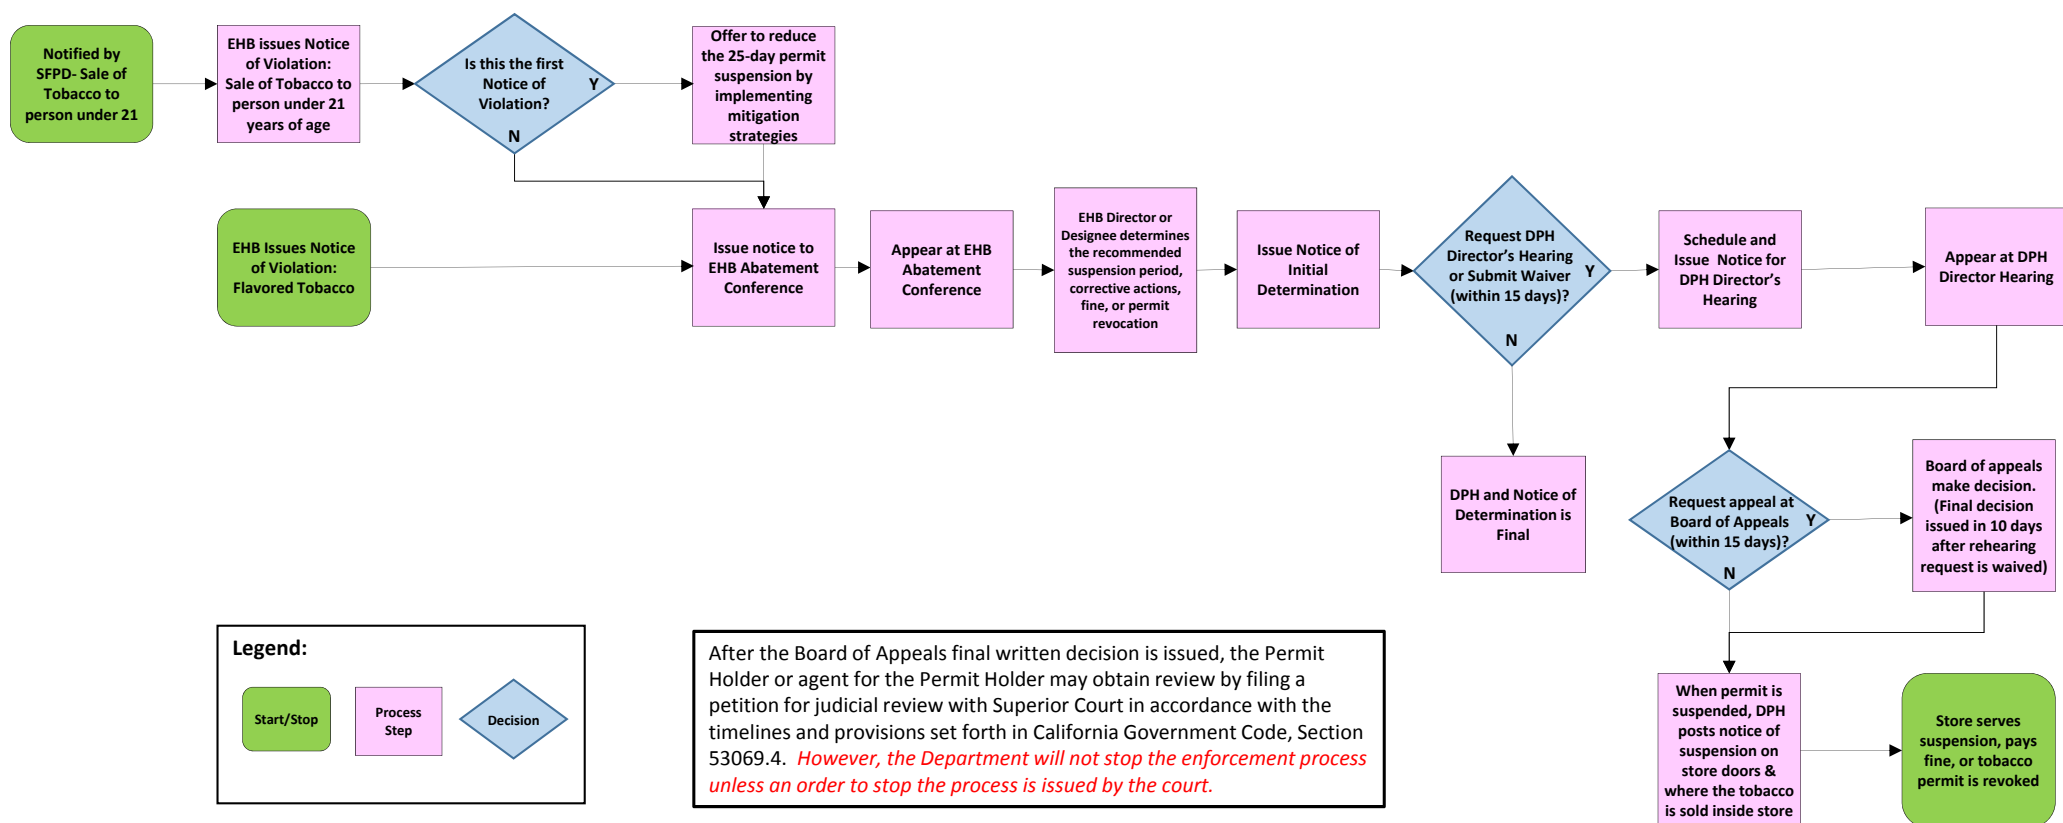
Notified by SFPD- Sale of Tobacco to person under 21

EHB issues Notice of Violation: Sale of Tobacco to person under 21 years of age

Is this the first Notice of Violation?

Y

N

Offer to reduce the 25-day permit suspension by implementing mitigation strategies

EHB Issues Notice of Violation: Flavored Tobacco

Issue notice to EHB Abatement Conference

Appear at EHB Abatement Conference

EHB Director or Designee determines the recommended suspension period, corrective actions, fine, or permit revocation

Issue Notice of Initial Determination

Request DPH Director's Hearing or Submit Waiver (within 15 days)?

Y

N

Schedule and Issue Notice for DPH Director's Hearing

Appear at DPH Director Hearing

DPH and Notice of Determination is Final

Request appeal at Board of Appeals (within 15 days)?

Y

N

Board of appeals make decision. (Final decision issued in 10 days after rehearing request is waived)

When permit is suspended, DPH posts notice of suspension on store doors & where the tobacco is sold inside store

Store serves suspension, pays fine, or tobacco permit is revoked

Legend:

Start/Stop

Process Step

Decision

After the Board of Appeals final written decision is issued, the Permit Holder or agent for the Permit Holder may obtain review by filing a petition for judicial review with Superior Court in accordance with the timelines and provisions set forth in California Government Code, Section 53069.4. However, the Department will not stop the enforcement process unless an order to stop the process is issued by the court.